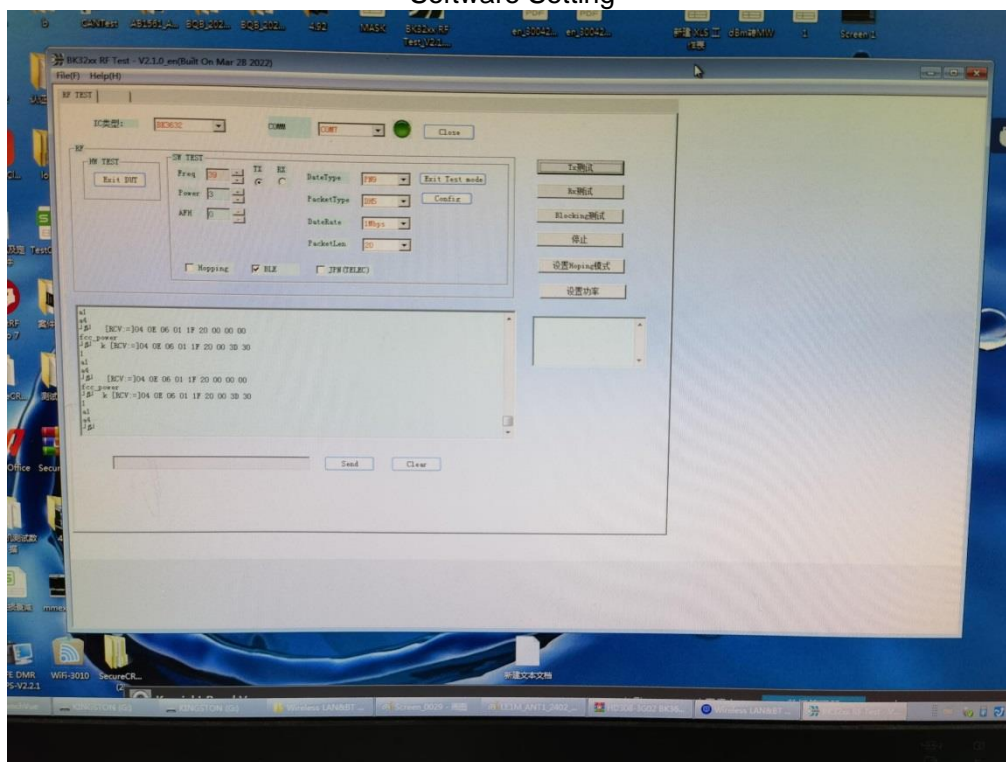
Software Setting

BK32xx RF Test - V2.1.0_en(Built On Mar 28 2022)
File(F) Help(H)
RF TEST

IC类型: BK3632
COMM COM7 Close

RF
HW TEST
Exit DUT
SW TEST
Freq 39
Power 3
AFH 0
TX RX
DateType PN9
PacketType DH5
DateRate 1Mbps
PacketLen 20
Exit Test mode
Config
Hopping BLE JPN(TELEC)

Tx测试
Rx测试
Blocking测试
停止
设置Hoping模式
设置功率

a1
a4
[RCV:=]04 0E 06 01 1F 20 00 00 00
fcc_power
k [RCV:=]04 0E 06 01 1F 20 00 3B 30
a1
a4
[RCV:=]04 0E 06 01 1F 20 00 00 00
fcc_power
k [RCV:=]04 0E 06 01 1F 20 00 3B 30
a1
a4

Send Clear

CANTest AB1561A... BQB202... BQB202... 4.92 MASK BK32xx RF Test_V2.1... en_30042... en_30042... 新建 XLS 工作表 dBm转MW 1 Screen1
WiFi-3010 SecureCR... 新建文本文档
KINGSTON (G:) KINGSTON (G:) Wireless LAN/BT Screen_0029 11EM_ANT1_2402 Wireless LAN/BT